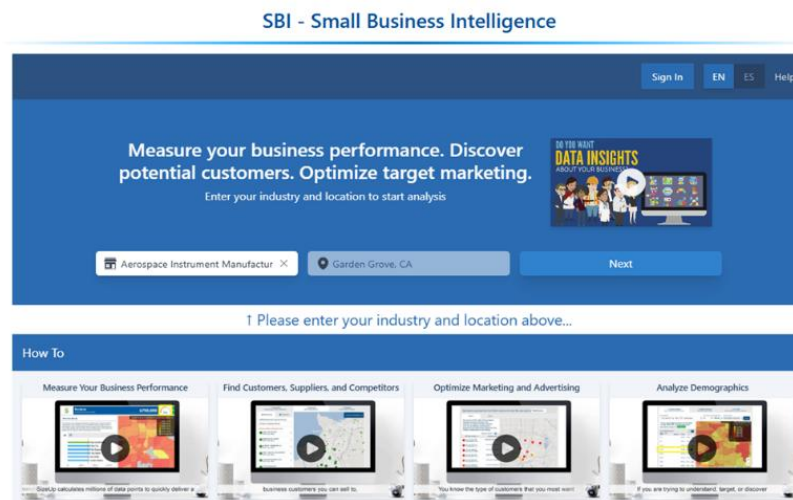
SBI - Small Business Intelligence

Sign In EN ES Help

Measure your business performance. Discover potential customers. Optimize target marketing.

Enter your industry and location to start analysis

DO YOU WANT DATA INSIGHTS ABOUT YOUR BUSINESS?

Aerospace Instrument Manufactur ×

Garden Grove, CA

Next

↑ Please enter your industry and location above...

How To

Measure Your Business Performance

SizeUp calculates millions of data points to quickly deliver a

Find Customers, Suppliers, and Competitors

business customers you can sell to.

Optimize Marketing and Advertising

You know the type of customers that you most want

Analyze Demographics

If you are trying to understand, target, or discover